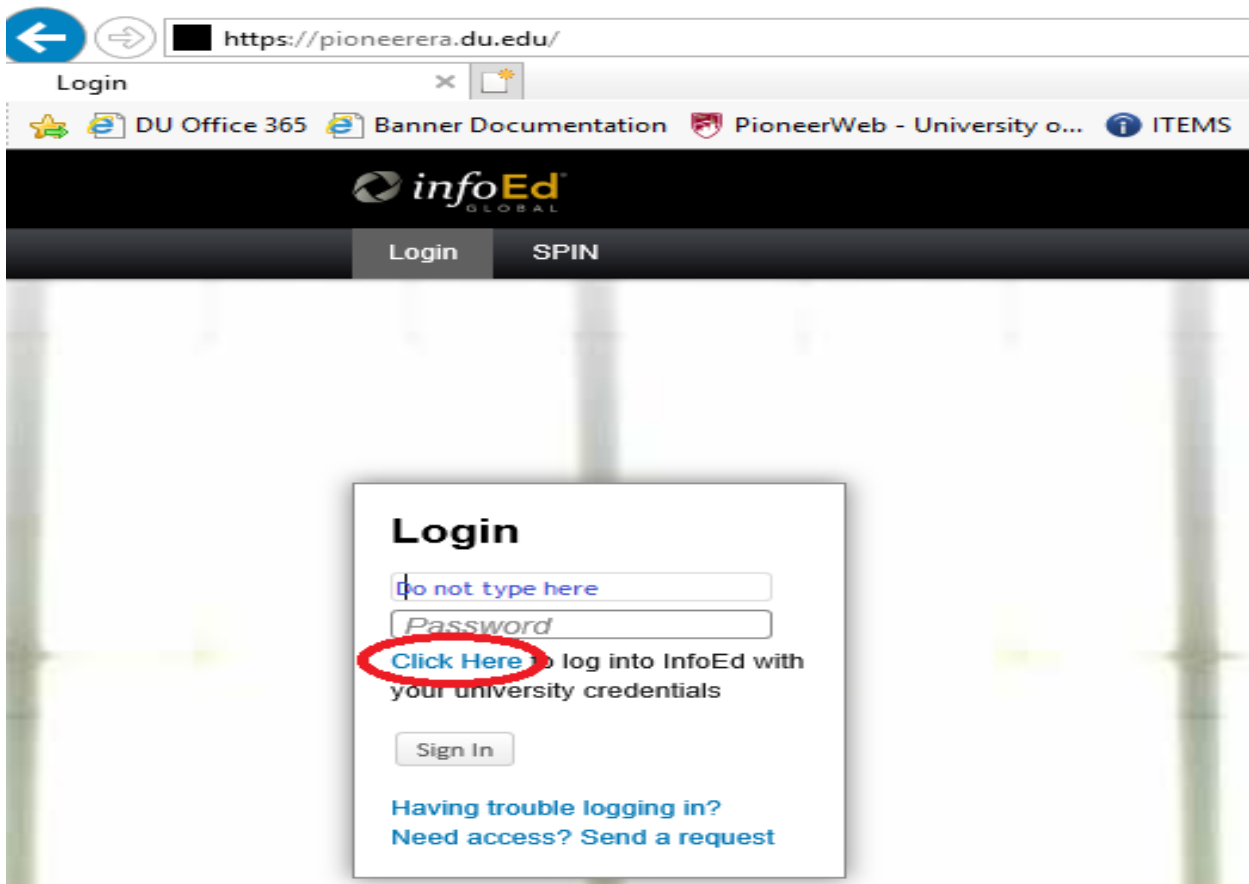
https://pioneerera.du.edu/

Login

DU Office 365   Banner Documentation   PioneerWeb - University o...   ITEMS

infoEd GLOBAL

Login   SPIN

Login

Do not type here

Password

Click Here to log into InfoEd with your university credentials

Sign In

Having trouble logging in?
Need access? Send a request